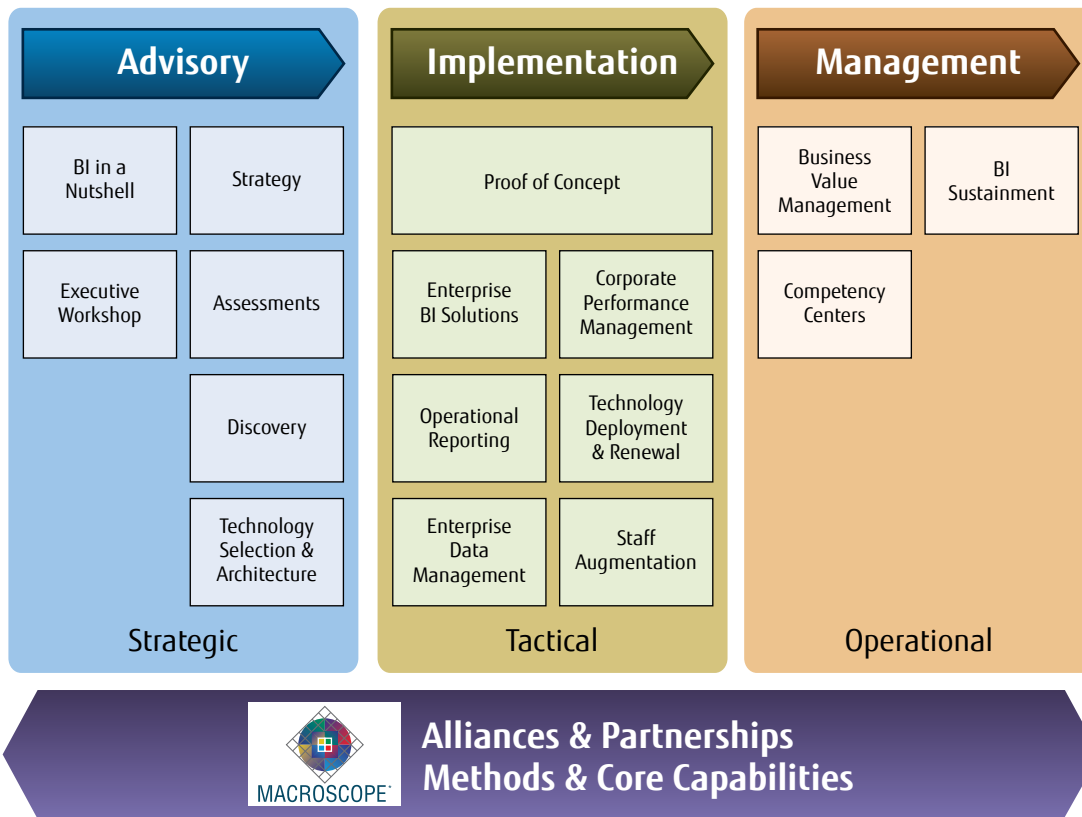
Advisory

BI in a Nutshell

Strategy

Executive Workshop

Assessments

Discovery

Technology Selection & Architecture

Strategic

Implementation

Proof of Concept

Enterprise BI Solutions

Corporate Performance Management

Operational Reporting

Technology Deployment & Renewal

Enterprise Data Management

Staff Augmentation

Tactical

Management

Business Value Management

BI Sustainment

Competency Centers

Operational

MACROSCOPE

Alliances & Partnerships
Methods & Core Capabilities